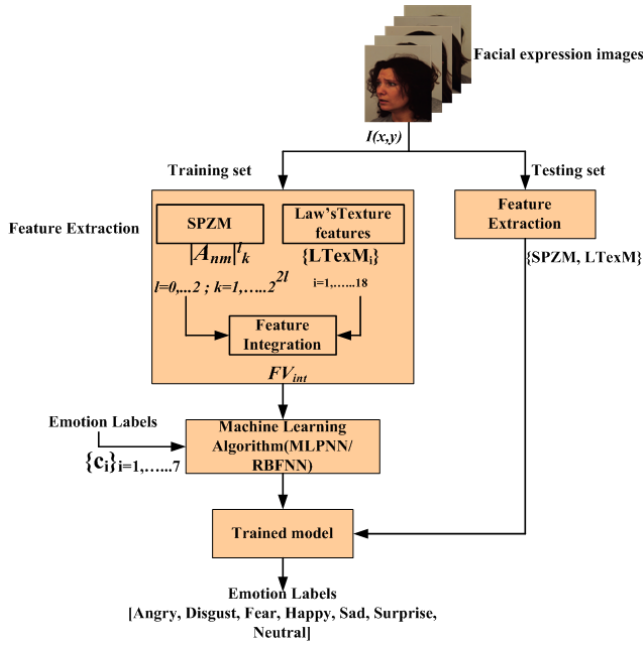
Facial expression images

$I(x,y)$

Training set

Testing set

Feature Extraction

SPZM

$|A_{nm}|^{l}_{k}$

$l=0,...2$ ; $k=1,.....2^{2l}$

Law'sTexture features

{LTexM$_i$}

i=1,……18

Feature Integration

$FV_{int}$

Feature Extraction

{SPZM, LTexM}

Emotion Labels

$\{c_i\}_{i=1,......7}$

Machine Learning Algorithm(MLPNN/ RBFNN)

Trained model

Emotion Labels

[Angry, Disgust, Fear, Happy, Sad, Surprise, Neutral]